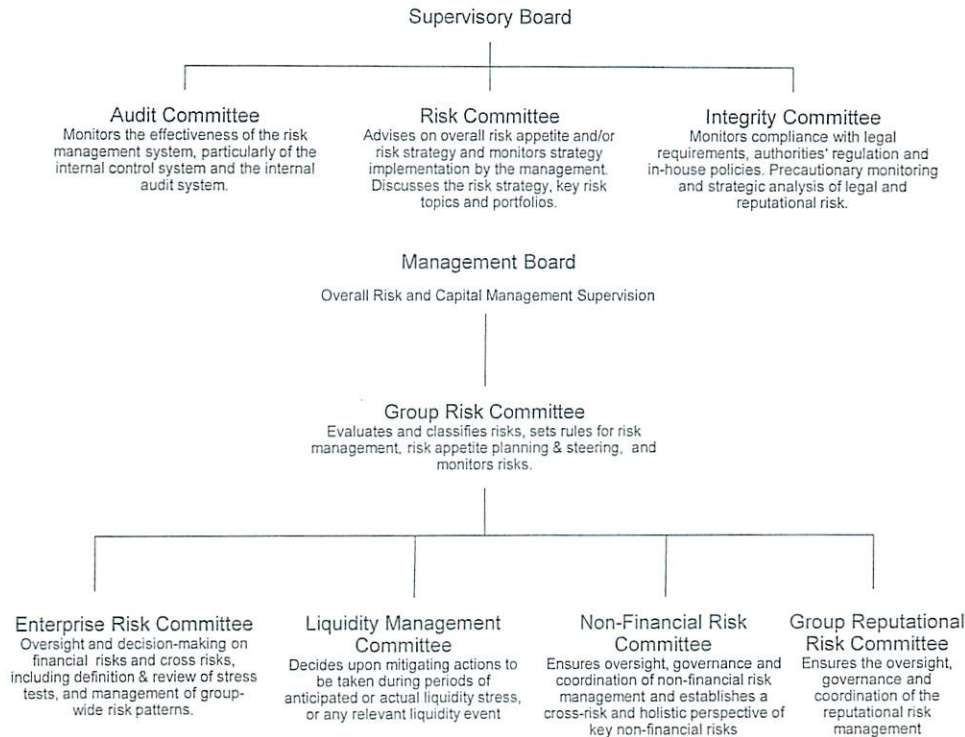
Supervisory Board

Audit Committee
Monitors the effectiveness of the risk management system, particularly of the internal control system and the internal audit system.

Risk Committee
Advises on overall risk appetite and/or risk strategy and monitors strategy implementation by the management. Discusses the risk strategy, key risk topics and portfolios.

Integrity Committee
Monitors compliance with legal requirements, authorities' regulation and in-house policies. Precautionary monitoring and strategic analysis of legal and reputational risk.

Management Board
Overall Risk and Capital Management Supervision

Group Risk Committee
Evaluates and classifies risks, sets rules for risk management, risk appetite planning & steering, and monitors risks.

Enterprise Risk Committee
Oversight and decision-making on financial risks and cross risks, including definition & review of stress tests, and management of group-wide risk patterns.

Liquidity Management Committee
Decides upon mitigating actions to be taken during periods of anticipated or actual liquidity stress, or any relevant liquidity event

Non-Financial Risk Committee
Ensures oversight, governance and coordination of non-financial risk management and establishes a cross-risk and holistic perspective of key non-financial risks

Group Reputational Risk Committee
Ensures the oversight, governance and coordination of the reputational risk management